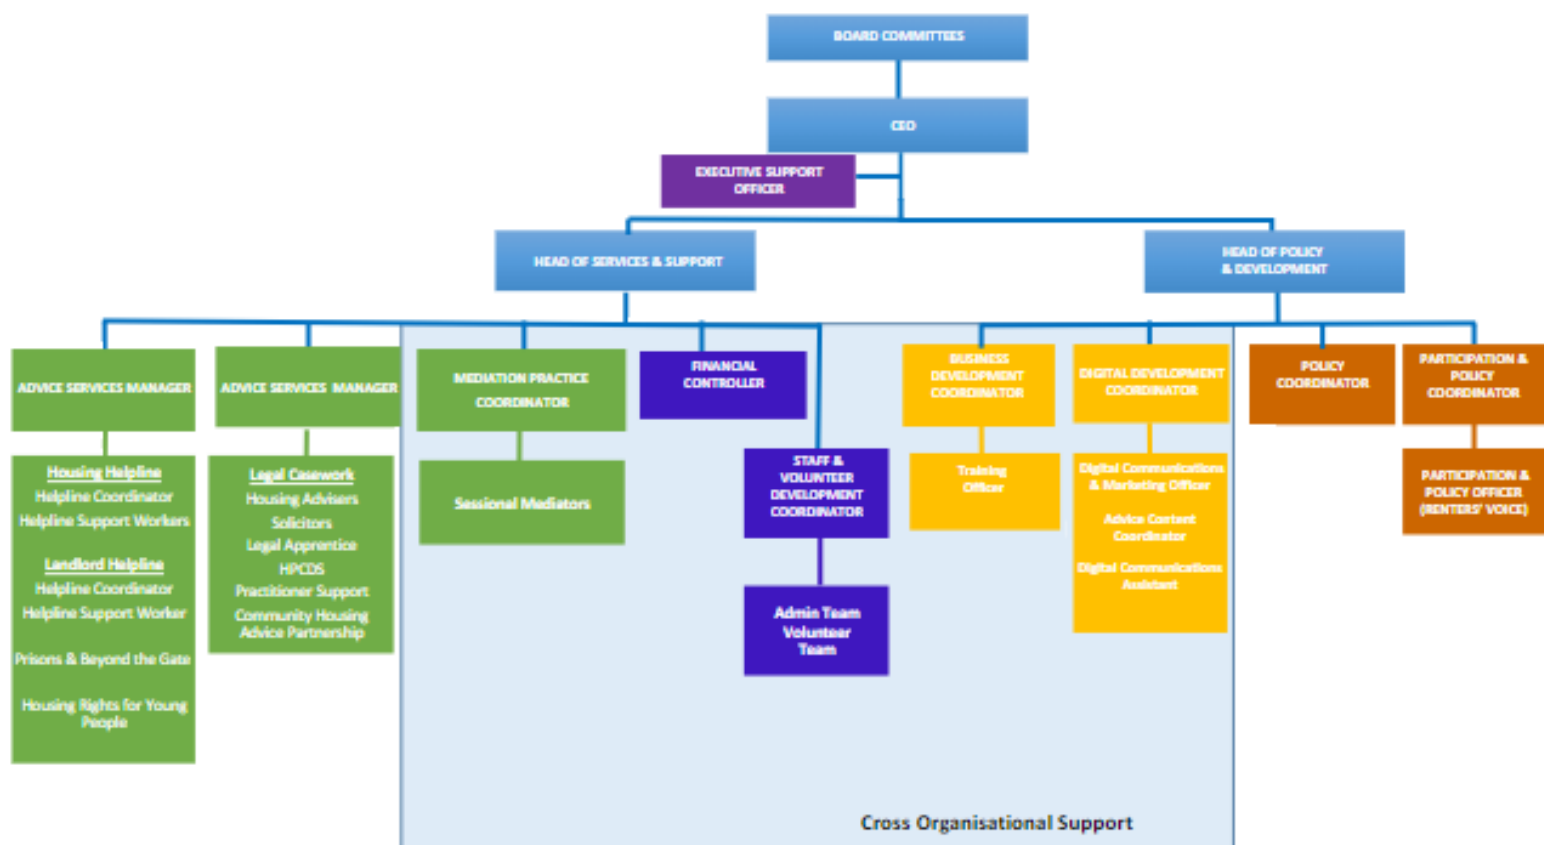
BOARD COMMITTEES

CEO

EXECUTIVE SUPPORT OFFICER

HEAD OF SERVICES & SUPPORT

HEAD OF POLICY & DEVELOPMENT

ADVICE SERVICES MANAGER

Housing Helpline
Helpline Coordinator
Helpline Support Workers

Landlord Helpline
Helpline Coordinator
Helpline Support Worker

Prisons & Beyond the Gate

Housing Rights for Young People

ADVICE SERVICES MANAGER

Legal Casework
Housing Advisers
Solicitors
Legal Apprentice
HPCDS
Practitioner Support
Community Housing Advice Partnership

MEDIATION PRACTICE COORDINATOR

Sessional Mediators

FINANCIAL CONTROLLER

STAFF & VOLUNTEER DEVELOPMENT COORDINATOR

Admin Team
Volunteer Team

BUSINESS DEVELOPMENT COORDINATOR

Training Officer

DIGITAL DEVELOPMENT COORDINATOR

Digital Communications & Marketing Officer

Advice Content Coordinator

Digital Communications Assistant

POLICY COORDINATOR

PARTICIPATION & POLICY COORDINATOR

PARTICIPATION & POLICY OFFICER (RENTERS' VOICE)

Cross Organisational Support